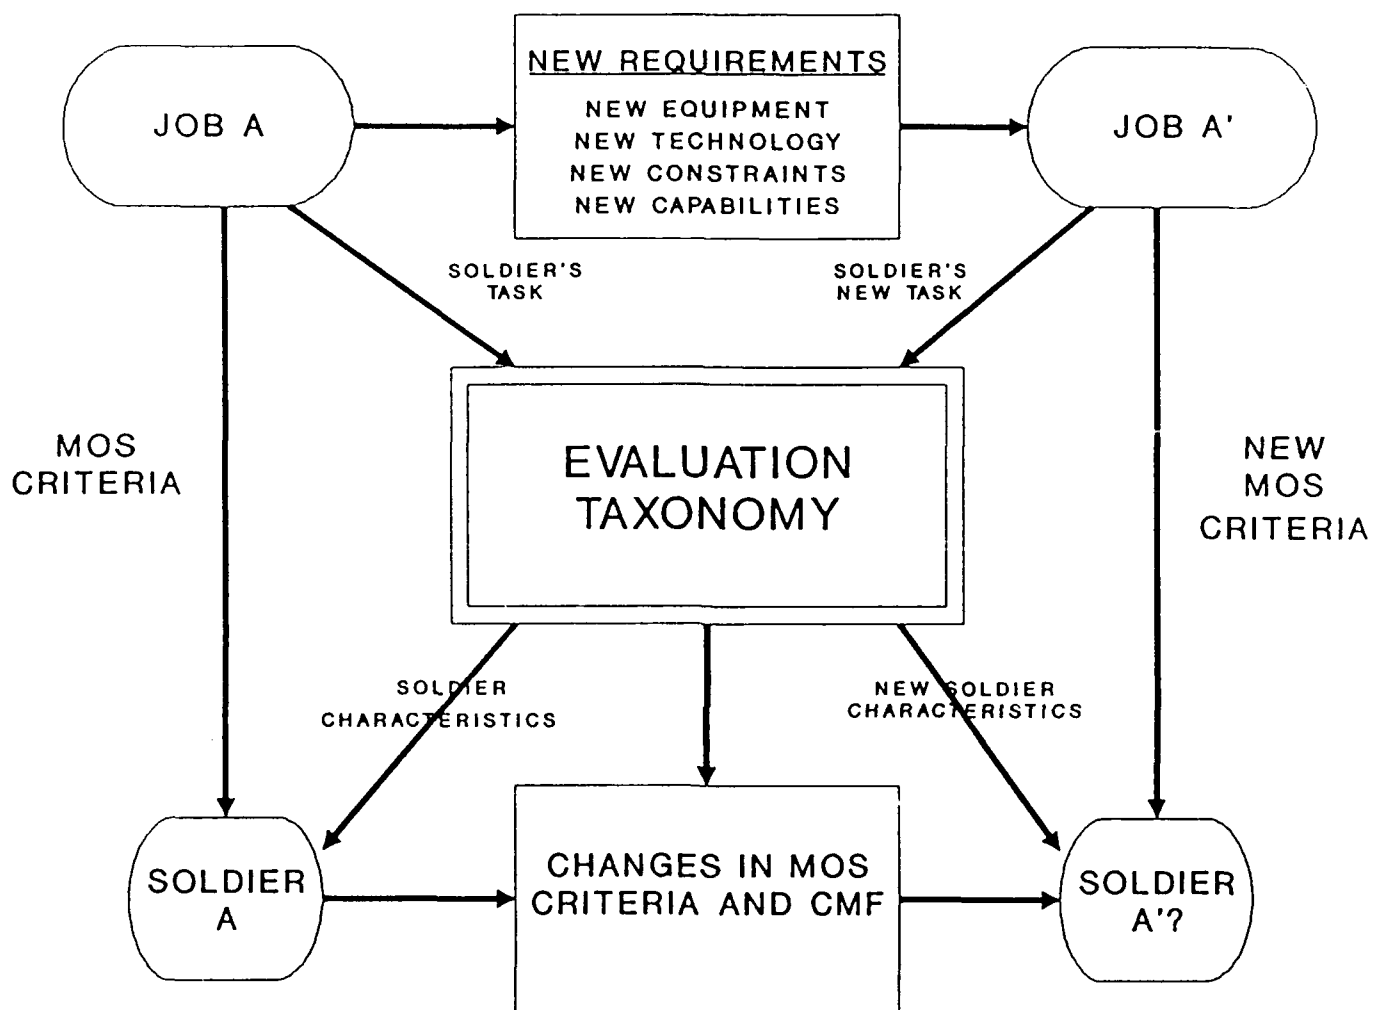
JOB A

NEW REQUIREMENTS
NEW EQUIPMENT
NEW TECHNOLOGY
NEW CONSTRAINTS
NEW CAPABILITIES

JOB A'

SOLDIER'S TASK

SOLDIER'S NEW TASK

MOS CRITERIA

EVALUATION TAXONOMY

NEW MOS CRITERIA

SOLDIER CHARACTERISTICS

NEW SOLDIER CHARACTERISTICS

SOLDIER A

CHANGES IN MOS CRITERIA AND CMF

SOLDIER A'?